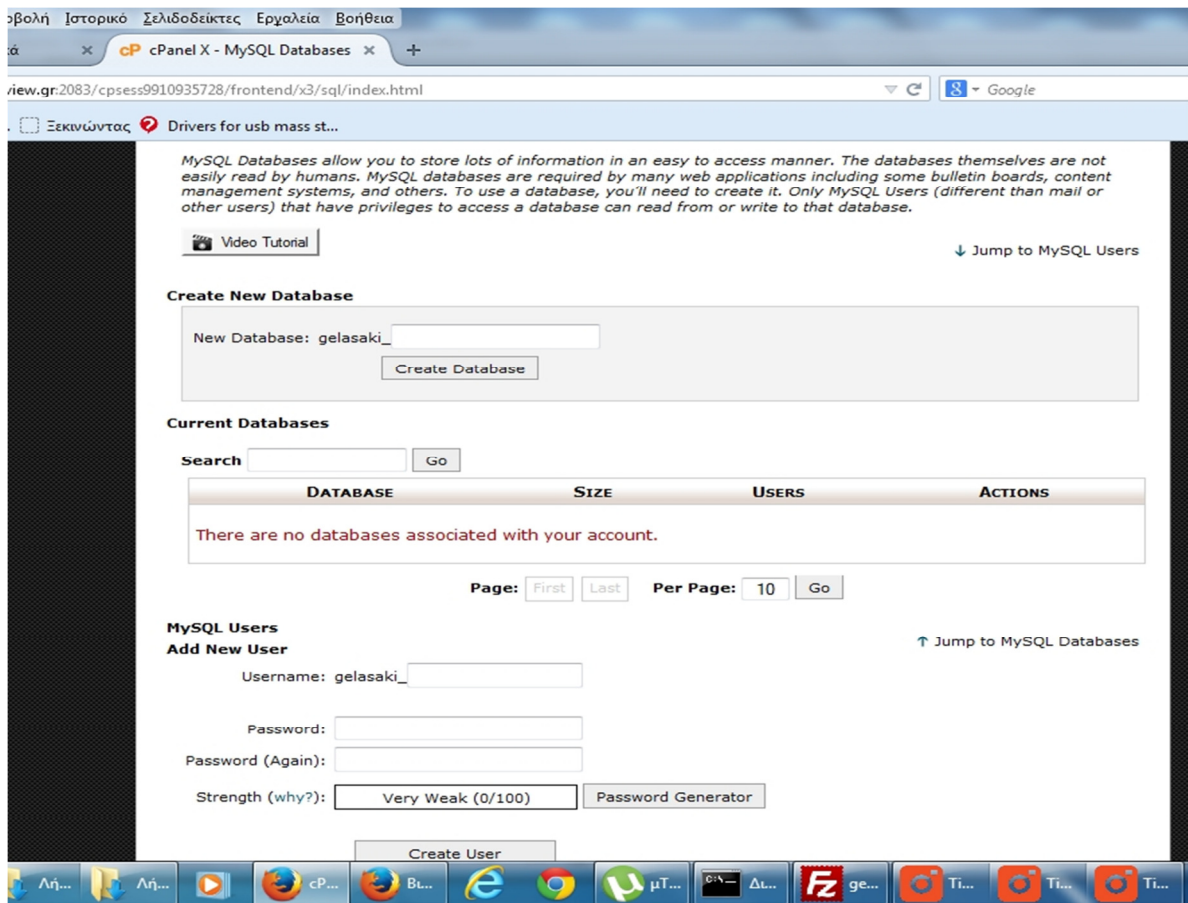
ροβολή Ιστορικό Σελιδοδείκτες Εργαλεία Βοήθεια

ιά ×

cP cPanel X - MySQL Databases × +

view.gr:2083/cpsess9910935728/frontend/x3/sql/index.html

Google

Ξεκινώντας Drivers for usb mass st...

MySQL Databases allow you to store lots of information in an easy to access manner. The databases themselves are not easily read by humans. MySQL databases are required by many web applications including some bulletin boards, content management systems, and others. To use a database, you'll need to create it. Only MySQL Users (different than mail or other users) that have privileges to access a database can read from or write to that database.

Video Tutorial

↓ Jump to MySQL Users

Create New Database

New Database: gelasaki_

Create Database

Current Databases

Search Go

| DATABASE | SIZE | USERS | ACTIONS |
|---|---|---|---|
| There are no databases associated with your account. | | | |

Page: First Last Per Page: 10 Go

MySQL Users

Add New User

↑ Jump to MySQL Databases

Username: gelasaki_

Password:

Password (Again):

Strength (why?): Very Weak (0/100) Password Generator

Create User

Λή... Λή... cP... Βι... μT... Δι... ge... Ti... Ti... Ti...